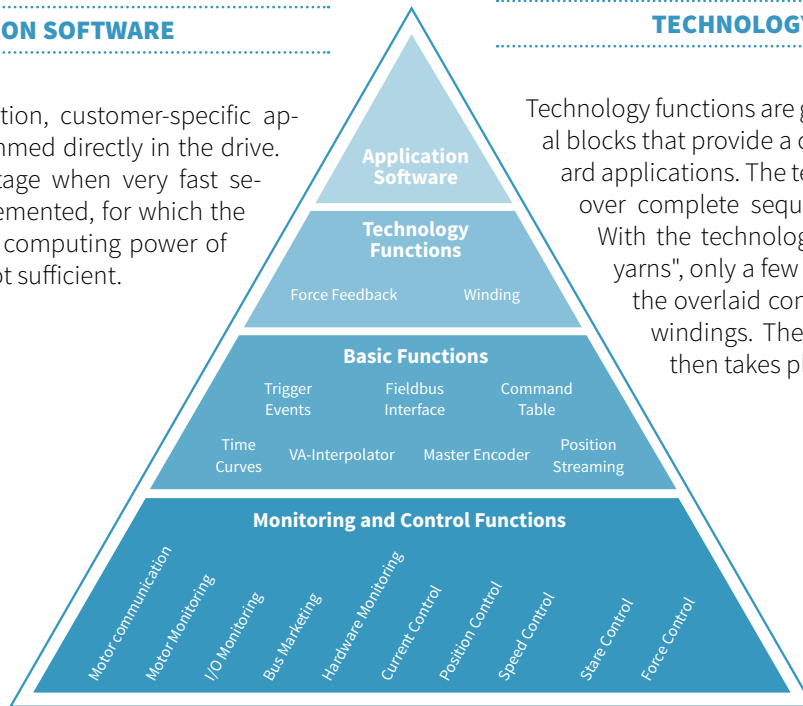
ON SOFTWARE

tion, customer-specific apmmed directly in the drive. tage when very fast seemented, for which the computing power of ot sufficient.

Application Software

Technology Functions

Force Feedback

Winding

Basic Functions

Trigger Events

Fieldbus Interface

Command Table

Time Curves

VA-Interpolator

Master Encoder

Position Streaming

Monitoring and Control Functions

Motor communication

Motor Monitoring

I/O Monitoring

Bus Marketing

Hardware Monitoring

Current Control

Position Control

Speed Control

Stare Control

Force Control

TECHNOLOGY

Technology functions are g al blocks that provide a c ard applications. The te over complete sequ With the technolog yarns", only a few the overlaid con windings. The then takes pl